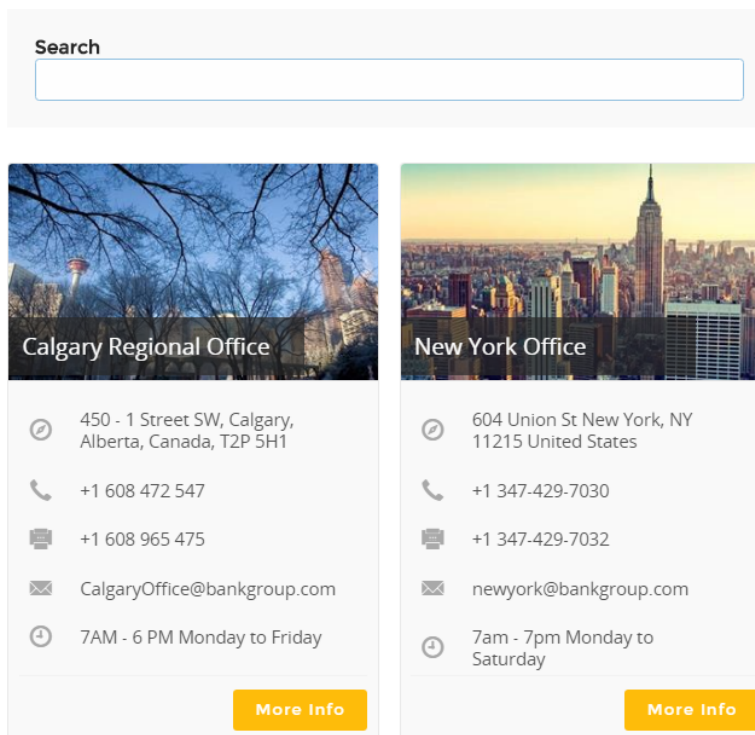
Search

Calgary Regional Office

450 - 1 Street SW, Calgary, Alberta, Canada, T2P 5H1

+1 608 472 547

+1 608 965 475

CalgaryOffice@bankgroup.com

7AM - 6 PM Monday to Friday

More Info

New York Office

604 Union St New York, NY 11215 United States

+1 347-429-7030

+1 347-429-7032

newyork@bankgroup.com

7am - 7pm Monday to Saturday

More Info